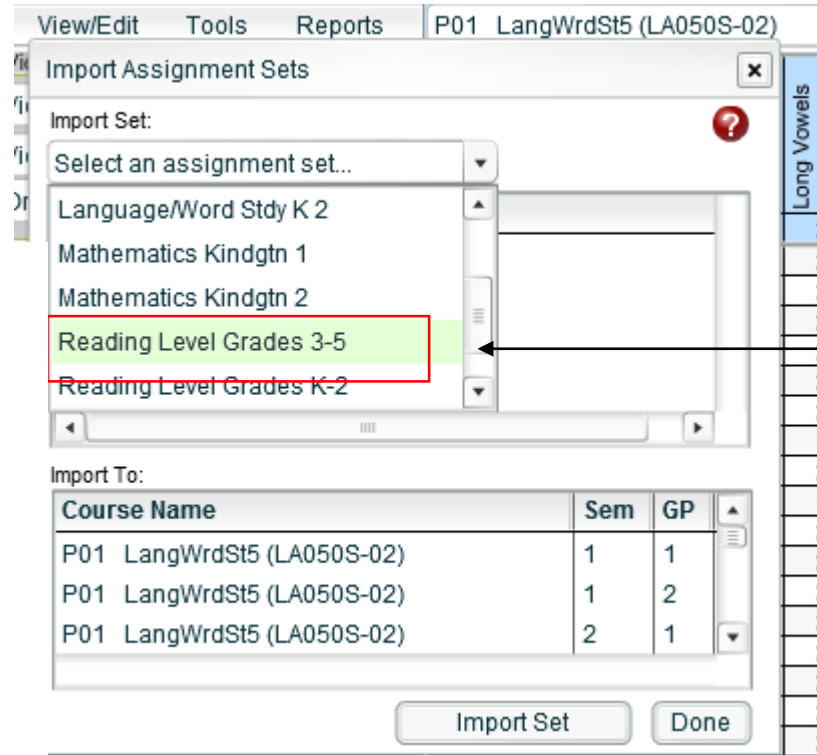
View/Edit Tools Reports P01 LangWrdSt5 (LA050S-02)

Import Assignment Sets

Import Set:

Select an assignment set...

Language/Word Stdy K 2
Mathematics Kindgtn 1
Mathematics Kindgtn 2
Reading Level Grades 3-5
Reading Level Grades K-2

Long Vowels

Import To:

| Course Name | Sem | GP |
|---|---|---|
| P01 LangWrdSt5 (LA050S-02) | 1 | 1 |
| P01 LangWrdSt5 (LA050S-02) | 1 | 2 |
| P01 LangWrdSt5 (LA050S-02) | 2 | 1 |

Import Set Done